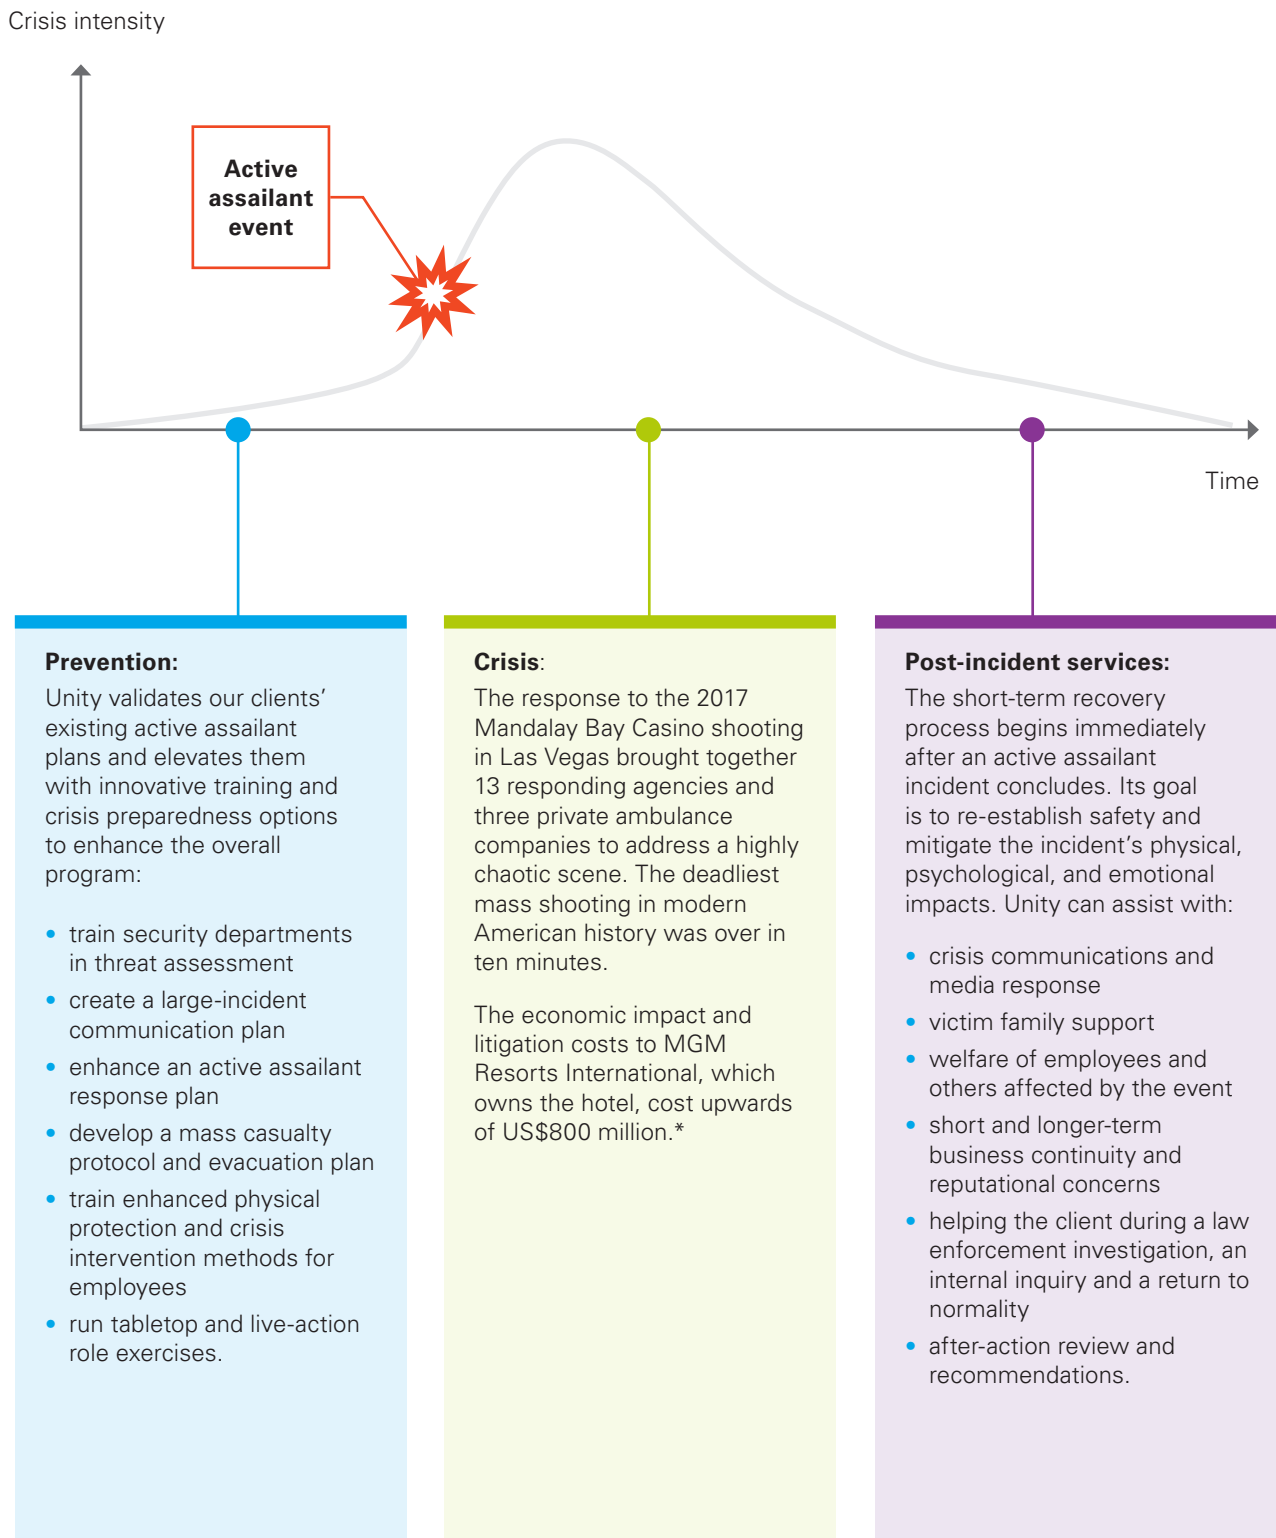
Crisis intensity

Active assailant event

Time

**Prevention:**
Unity validates our clients' existing active assailant plans and elevates them with innovative training and crisis preparedness options to enhance the overall program:

- train security departments in threat assessment
- create a large-incident communication plan
- enhance an active assailant response plan
- develop a mass casualty protocol and evacuation plan
- train enhanced physical protection and crisis intervention methods for employees
- run tabletop and live-action role exercises.

**Crisis**:
The response to the 2017 Mandalay Bay Casino shooting in Las Vegas brought together 13 responding agencies and three private ambulance companies to address a highly chaotic scene. The deadliest mass shooting in modern American history was over in ten minutes.

The economic impact and litigation costs to MGM Resorts International, which owns the hotel, cost upwards of US$800 million.*

**Post-incident services:**
The short-term recovery process begins immediately after an active assailant incident concludes. Its goal is to re-establish safety and mitigate the incident's physical, psychological, and emotional impacts. Unity can assist with:

- crisis communications and media response
- victim family support
- welfare of employees and others affected by the event
- short and longer-term business continuity and reputational concerns
- helping the client during a law enforcement investigation, an internal inquiry and a return to normality
- after-action review and recommendations.